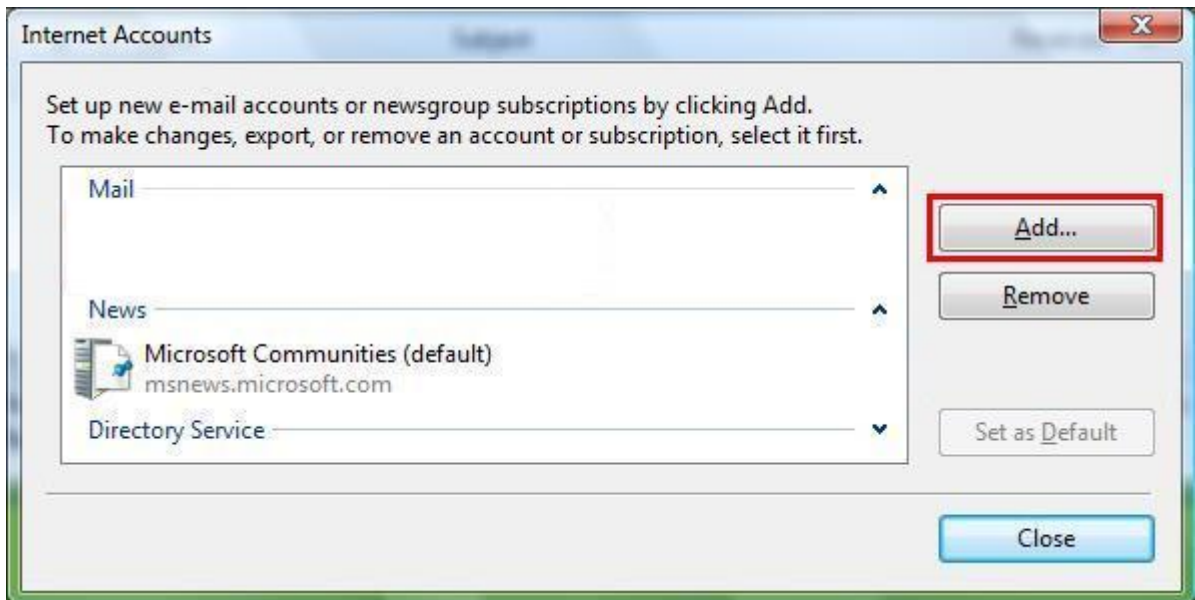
Internet Accounts

Set up new e-mail accounts or newsgroup subscriptions by clicking Add.
To make changes, export, or remove an account or subscription, select it first.

Mail

News

Microsoft Communities (default)
msnews.microsoft.com

Directory Service

Add...

Remove

Set as Default

Close